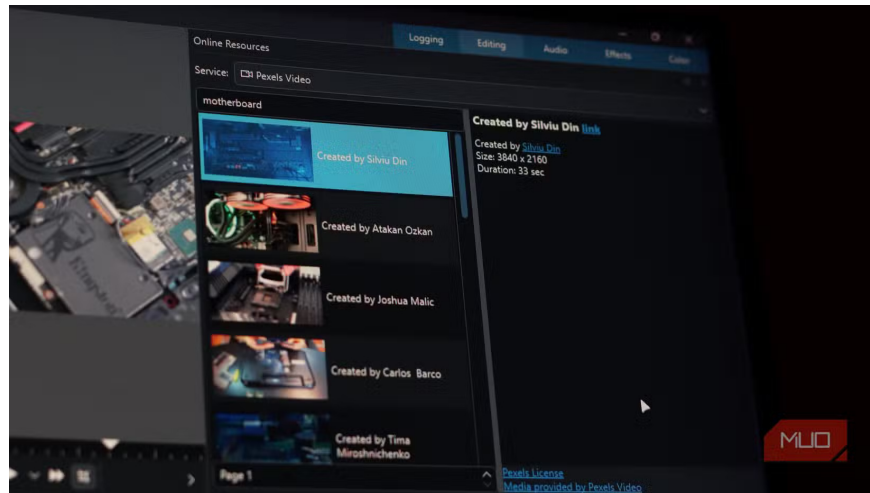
Online Resources

Logging Editing Audio Effects Color

Service: Pexels Video

motherboard

Created by Silviu Din

Created by Atakan Ozkan

Created by Joshua Malic

Created by Carlos Barco

Created by Tima Miroshnichenko

Page 1

Created by Silviu Din link

Created by Silviu Din
Size: 3840 x 2160
Duration: 33 sec

Pexels License
Media provided by Pexels Video

MUO